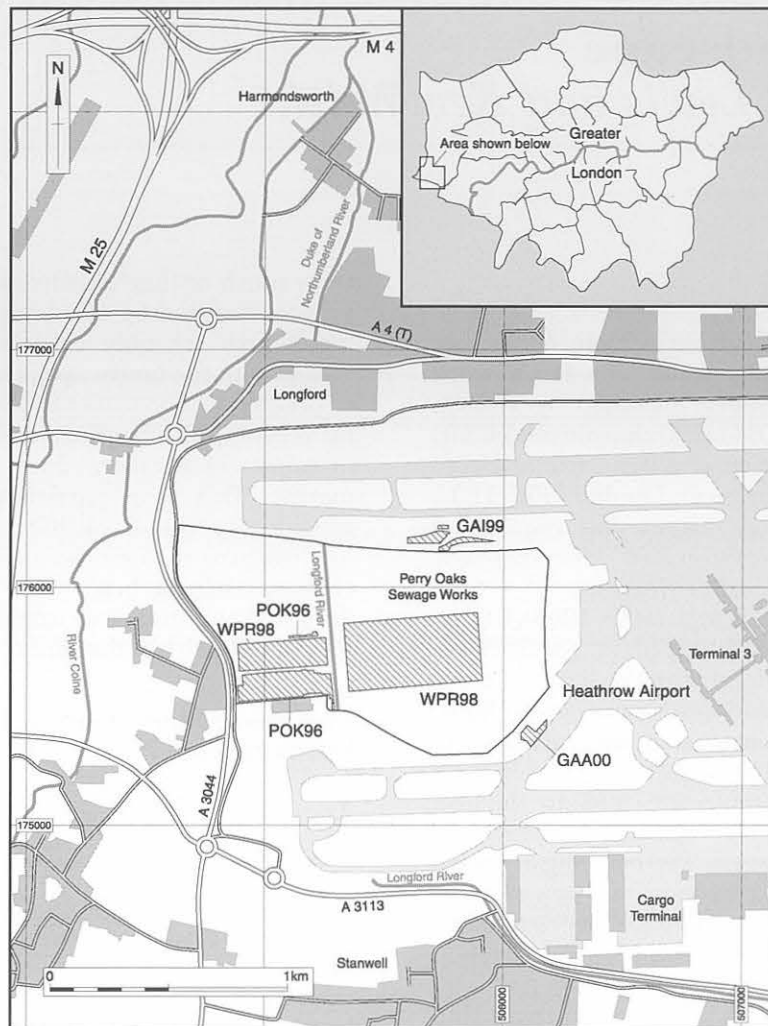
M 4
N
Harmondsworth
Area shown below
Greater
London
M 25
Duke of Northumberland River
A 4 (T)
177000
Longford
GAI99
Longford River
Perry Oaks Sewage Works
176000
POK96
WPR98
River Colne
Terminal 3
WPR98
Heathrow Airport
POK96
GAA00
175000
A 3044
Longford River
A 3113
Cargo Terminal
Stanwell
0
1km
506000
507000